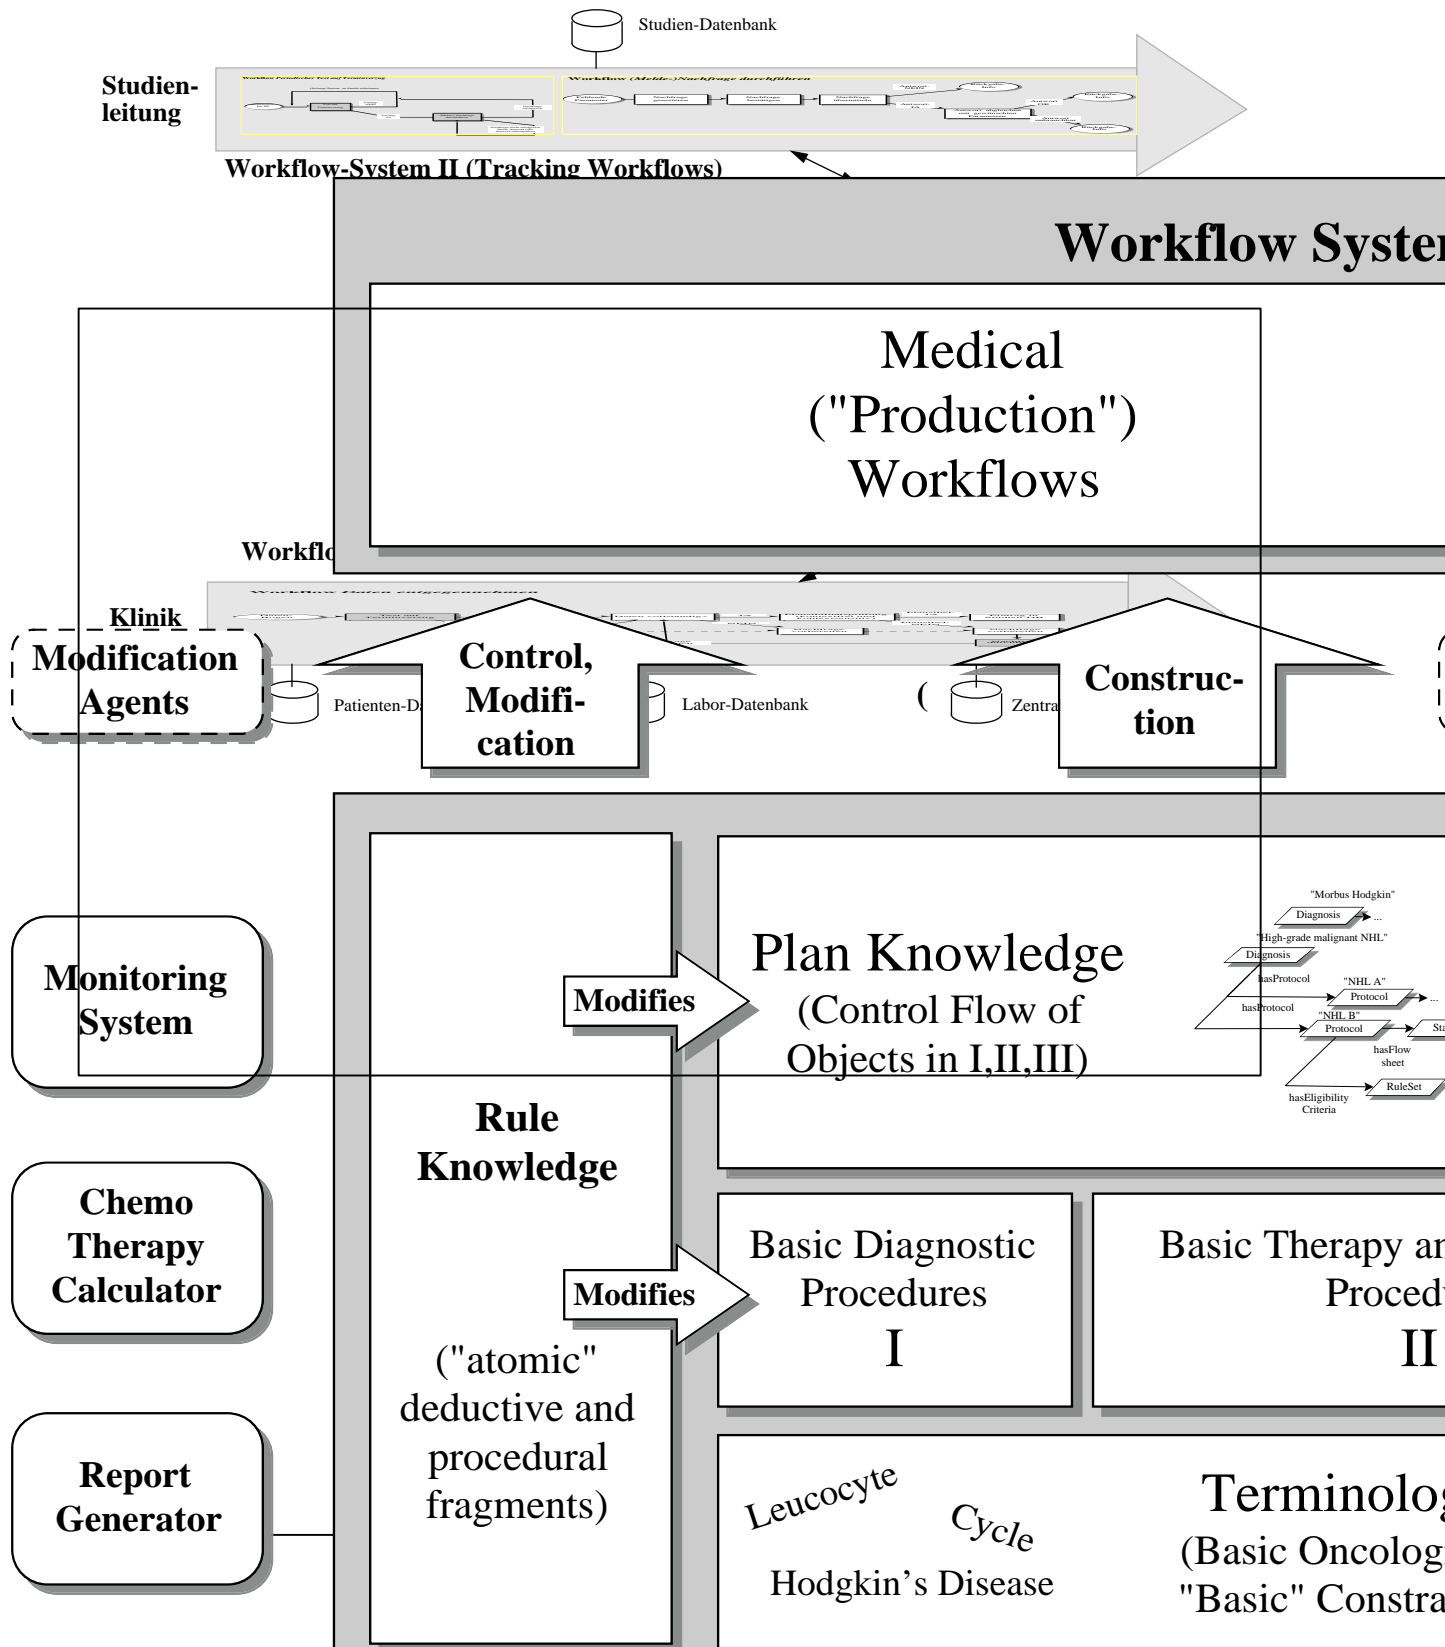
Studien-Datenbank

Studienleitung

Workflow (Melde-)Nachfrage durchführen

Workflow-System II (Tracking Workflows)

Workflow Syster

Medical ("Production") Workflows

Workflo

Klinik

Modification Agents

Control, Modification

Patienten-D

Labor-Datenbank

Zentra

Construction

Monitoring System

Chemo Therapy Calculator

Report Generator

Rule Knowledge

("atomic" deductive and procedural fragments)

Modifies

Modifies

Plan Knowledge (Control Flow of Objects in I,II,III)

"Morbus Hodgkin"

Diagnosis

...

"High-grade malignant NHL"

Diagnosis

hasProtocol

"NHL A"

Protocol

...

hasProtocol

"NHL B"

Protocol

Sta

hasFlow sheet

hasEligibility Criteria

RuleSet

Basic Diagnostic Procedures I

Basic Therapy an Procedu II

Leucocyte

Cycle

Hodgkin's Disease

Terminolog (Basic Oncologi "Basic" Constra